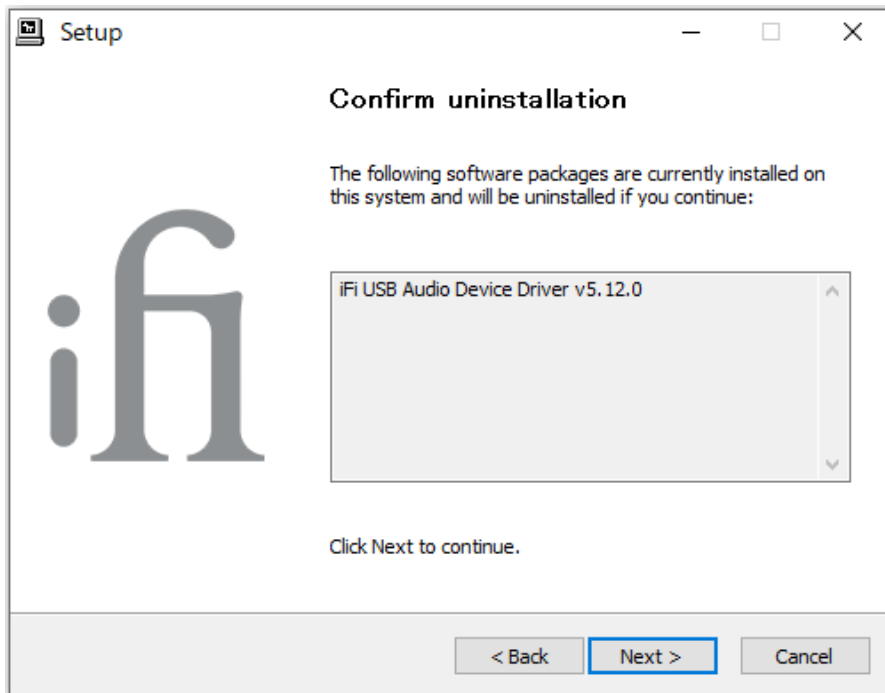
Setup

Confirm uninstallation

The following software packages are currently installed on this system and will be uninstalled if you continue:

iFi USB Audio Device Driver v5.12.0

Click Next to continue.

< Back
Next >
Cancel